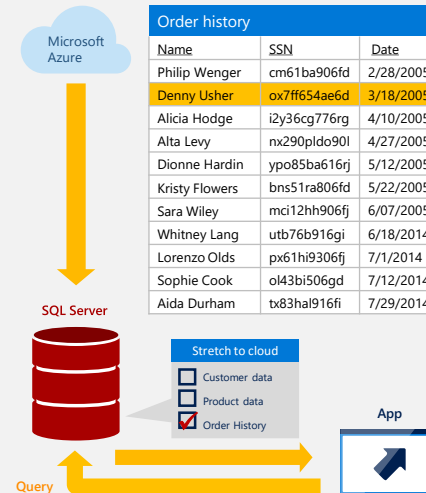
Microsoft Azure

Order history

| Name | SSN | Date |
|---|---|---|
| Philip Wenger | cm61ba906fd | 2/28/2005 |
| Denny Usher | ox7ff654ae6d | 3/18/2005 |
| Alicia Hodge | i2y36cg776rg | 4/10/2005 |
| Alta Levy | nx290pldo90l | 4/27/2005 |
| Dionne Hardin | ypo85ba616rj | 5/12/2005 |
| Kristy Flowers | bns51ra806fd | 5/22/2005 |
| Sara Wiley | mci12hh906fj | 6/07/2005 |
| Whitney Lang | utb76b916gi | 6/18/2014 |
| Lorenzo Olds | px61hi9306fj | 7/1/2014 |
| Sophie Cook | ol43bi506gd | 7/12/2014 |
| Aida Durham | tx83hal916fi | 7/29/2014 |

SQL Server

Stretch to cloud

Customer data

Product data

Order History

App

Query